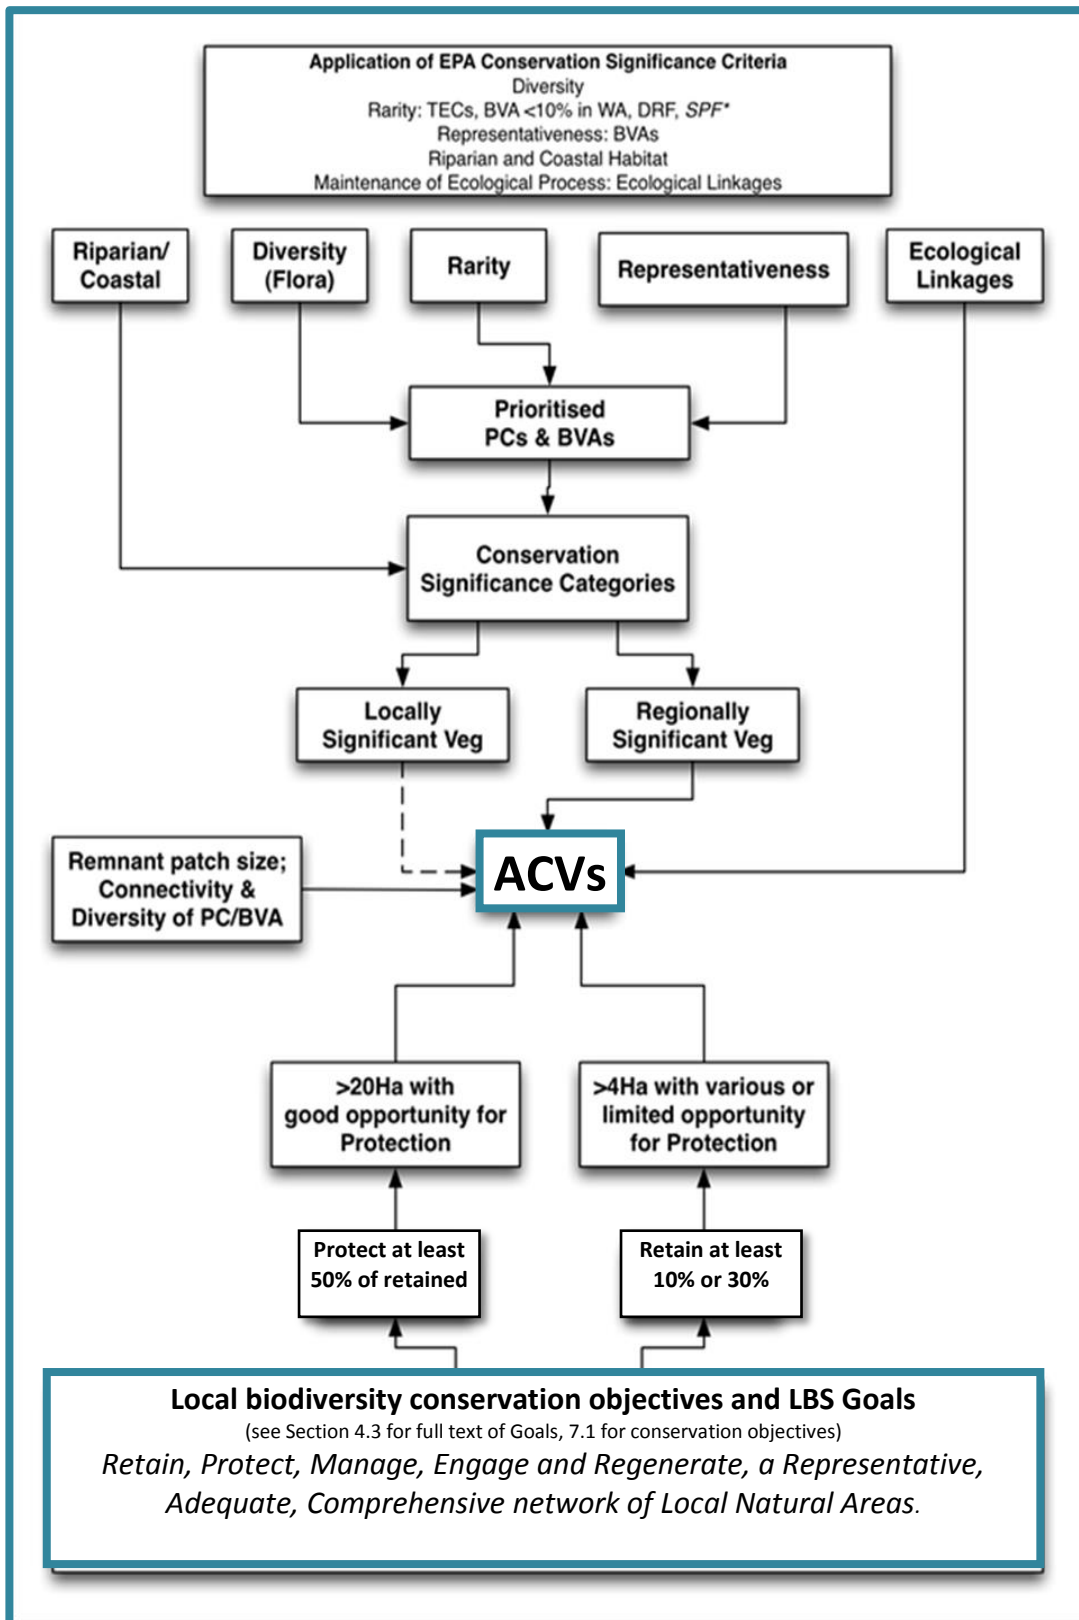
Application of EPA Conservation Significance Criteria
Diversity
Rarity: TECs, BVA <10% in WA, DRF, *SPF**
Representativeness: BVAs
Riparian and Coastal Habitat
Maintenance of Ecological Process: Ecological Linkages

Riparian/ Coastal

Diversity (Flora)

Rarity

Representativeness

Ecological Linkages

Prioritised PCs & BVAs

Conservation Significance Categories

Locally Significant Veg

Regionally Significant Veg

Remnant patch size; Connectivity & Diversity of PC/BVA

ACVs

>20Ha with good opportunity for Protection

>4Ha with various or limited opportunity for Protection

Protect at least 50% of retained

Retain at least 10% or 30%

Local biodiversity conservation objectives and LBS Goals
(see Section 4.3 for full text of Goals, 7.1 for conservation objectives)
*Retain, Protect, Manage, Engage and Regenerate, a Representative, Adequate, Comprehensive network of Local Natural Areas.*